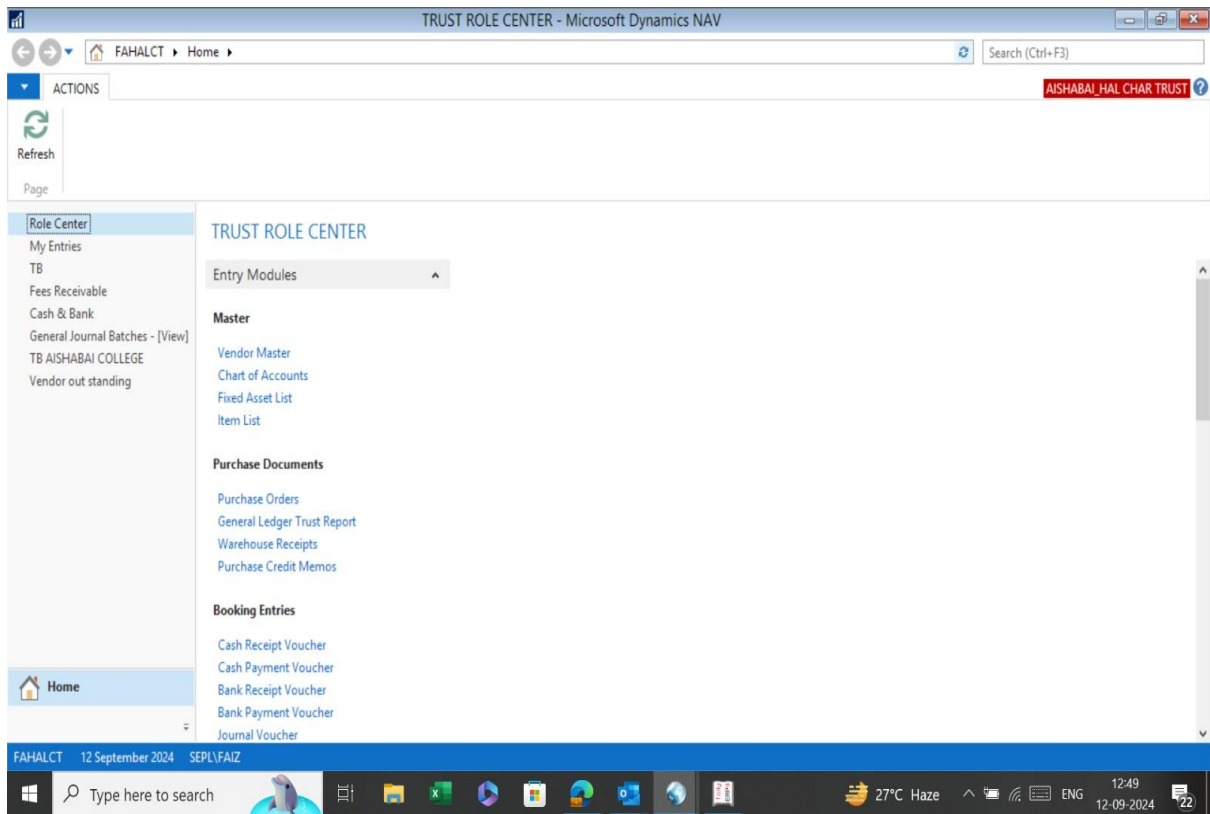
TRUST ROLE CENTER - Microsoft Dynamics NAV

FAHALCT ▸ Home ▸

Search (Ctrl+F3)

ACTIONS

AISHABAI_HAL CHAR TRUST

Refresh

Page

Role Center
My Entries
TB
Fees Receivable
Cash & Bank
General Journal Batches - [View]
TB AISHABAI COLLEGE
Vendor out standing

Home

TRUST ROLE CENTER

Entry Modules

Master

Vendor Master
Chart of Accounts
Fixed Asset List
Item List

Purchase Documents

Purchase Orders
General Ledger Trust Report
Warehouse Receipts
Purchase Credit Memos

Booking Entries

Cash Receipt Voucher
Cash Payment Voucher
Bank Receipt Voucher
Bank Payment Voucher
Journal Voucher

FAHALCT 12 September 2024 SEPL\FAIZ

Type here to search

27°C Haze ENG 12:49 12-09-2024 22